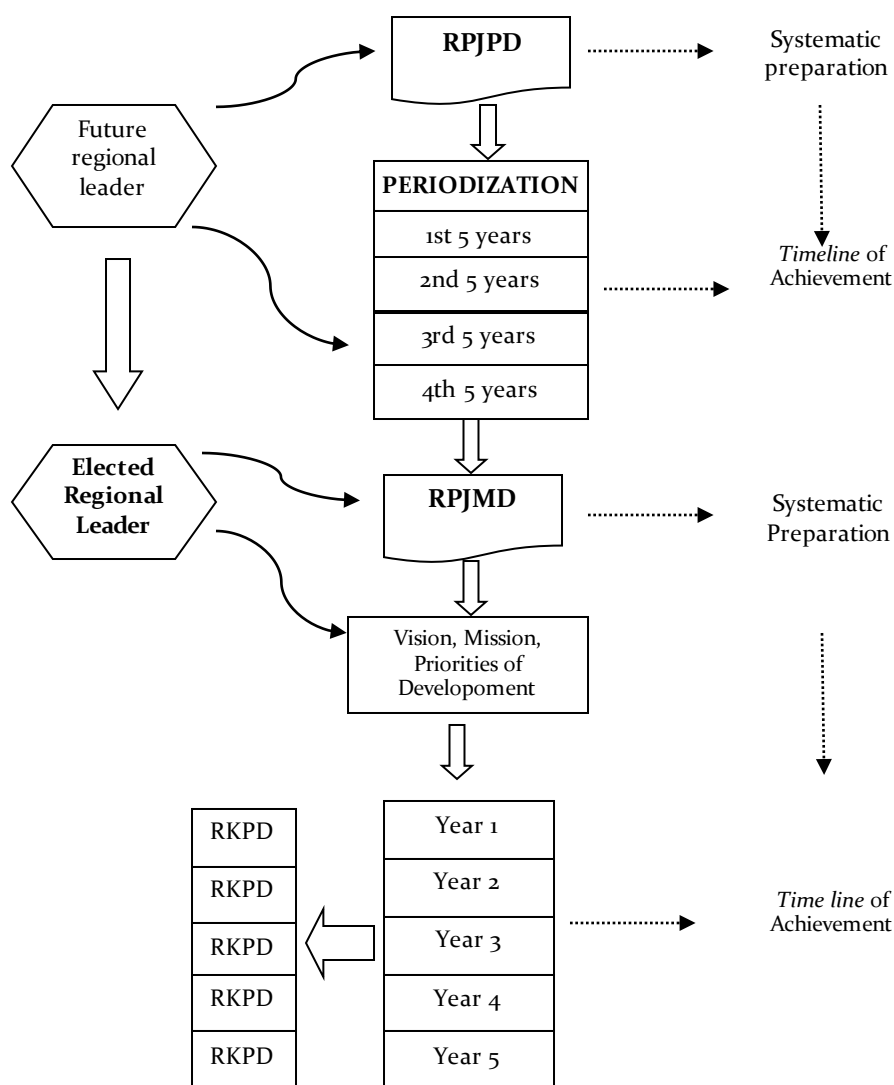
RPJPD

Systematic preparation

Future regional leader

PERIODIZATION

1st 5 years

2nd 5 years

3rd 5 years

4th 5 years

*Timeline* of Achievement

Elected Regional Leader

RPJMD

Systematic Preparation

Vision, Mission, Priorities of Developoment

RKPD

RKPD

RKPD

RKPD

RKPD

Year 1

Year 2

Year 3

Year 4

Year 5

*Time line* of Achievement